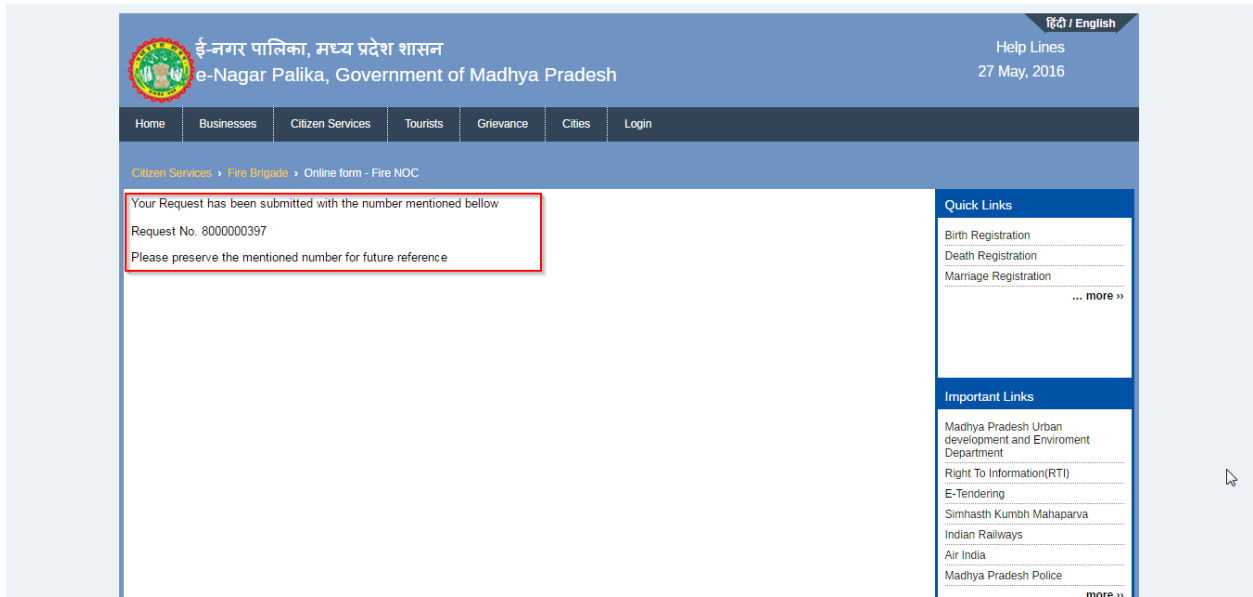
हिंदी / English

ई-नगर पालिका, मध्य प्रदेश शासन
e-Nagar Palika, Government of Madhya Pradesh

Help Lines
27 May, 2016

Home | Businesses | Citizen Services | Tourists | Grievance | Cities | Login

Citizen Services › Fire Brigade › Online form - Fire NOC

Your Request has been submitted with the number mentioned bellow

Request No. 8000000397

Please preserve the mentioned number for future reference

Quick Links

Birth Registration
Death Registration
Marriage Registration
... more ››

Important Links

Madhya Pradesh Urban development and Enviroment Department
Right To Information(RTI)
E-Tendering
Simhasth Kumbh Mahaparva
Indian Railways
Air India
Madhya Pradesh Police
more ››